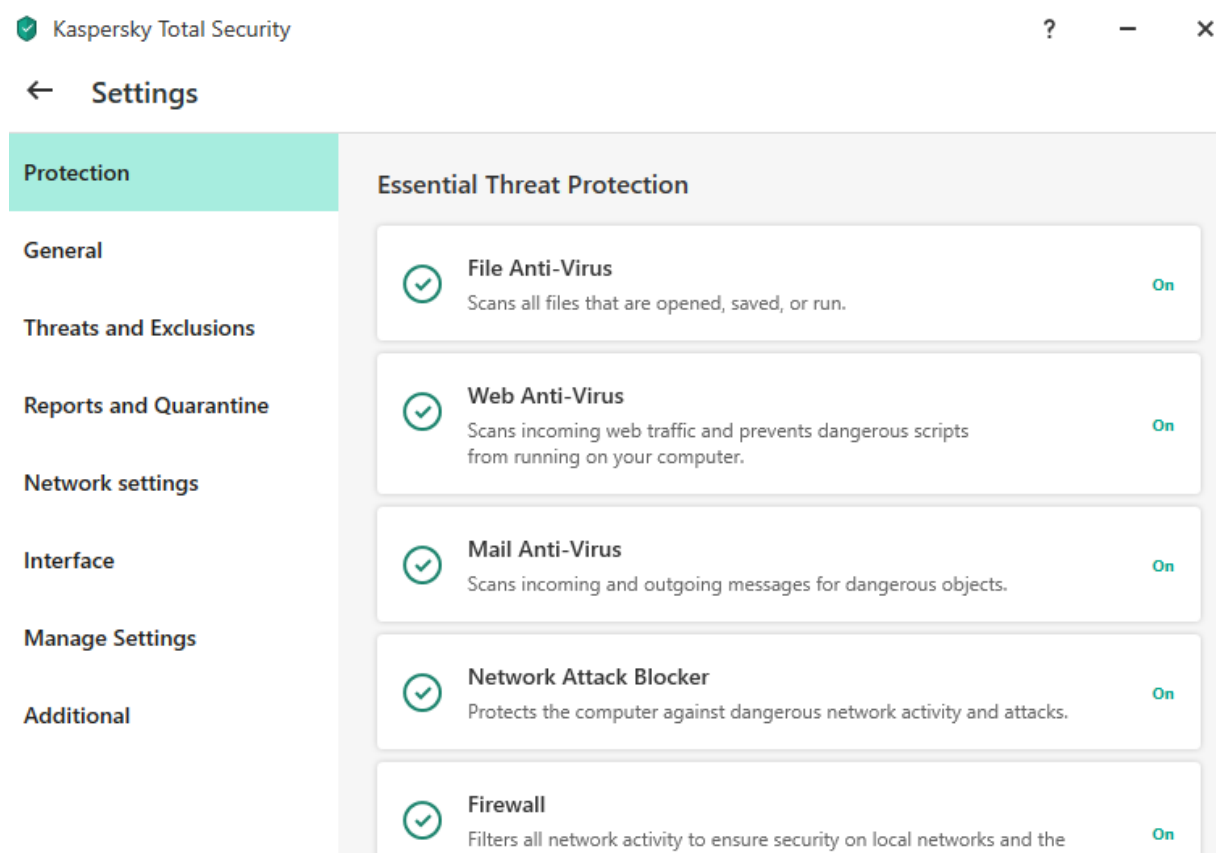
Kaspersky Total Security

?

Settings

Protection

General

Threats and Exclusions

Reports and Quarantine

Network settings

Interface

Manage Settings

Additional

Essential Threat Protection

File Anti-Virus
Scans all files that are opened, saved, or run.
On

Web Anti-Virus
Scans incoming web traffic and prevents dangerous scripts from running on your computer.
On

Mail Anti-Virus
Scans incoming and outgoing messages for dangerous objects.
On

Network Attack Blocker
Protects the computer against dangerous network activity and attacks.
On

Firewall
Filters all network activity to ensure security on local networks and the
On